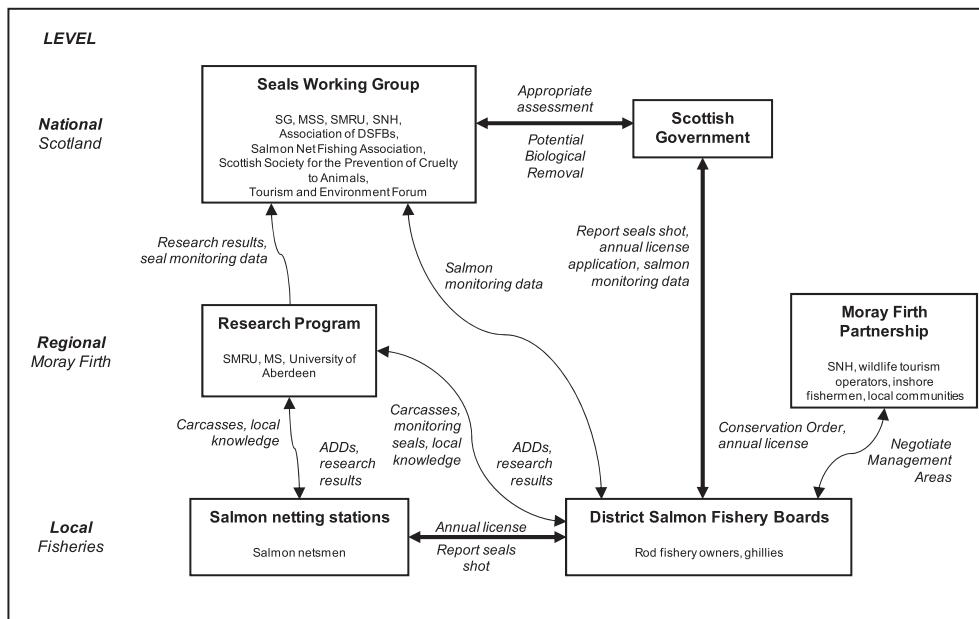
LEVEL

National
Scotland

Seals Working Group

SG, MSS, SMRU, SNH, Association of DSFBs, Salmon Net Fishing Association, Scottish Society for the Prevention of Cruelty to Animals, Tourism and Environment Forum

Appropriate assessment

Potential Biological Removal

Scottish Government

Research results, seal monitoring data

Salmon monitoring data

Report seals shot, annual license application, salmon monitoring data

Regional
Moray Firth

Research Program

SMRU, MS, University of Aberdeen

Moray Firth Partnership

SNH, wildlife tourism operators, inshore fishermen, local communities

Carcasses, local knowledge

ADDs, research results

Carcasses, monitoring seals, local knowledge

ADDs, research results

Conservation Order, annual license

Negotiate Management Areas

Local
Fisheries

Salmon netting stations

Salmon netsmen

Annual license

Report seals shot

District Salmon Fishery Boards

Rod fishery owners, ghillies